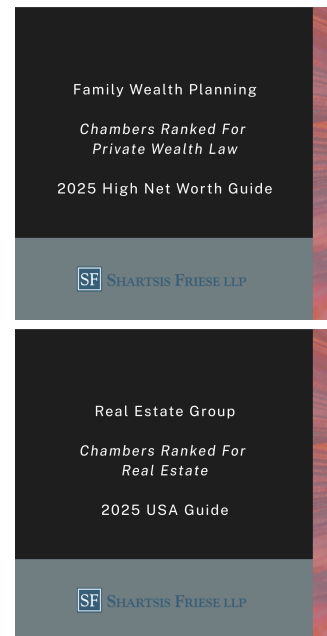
Family Wealth Planning

*Chambers Ranked For Private Wealth Law*

2025 High Net Worth Guide

SF SHARTSIS FRIESE LLP

Real Estate Group

*Chambers Ranked For Real Estate*

2025 USA Guide

SF SHARTSIS FRIESE LLP